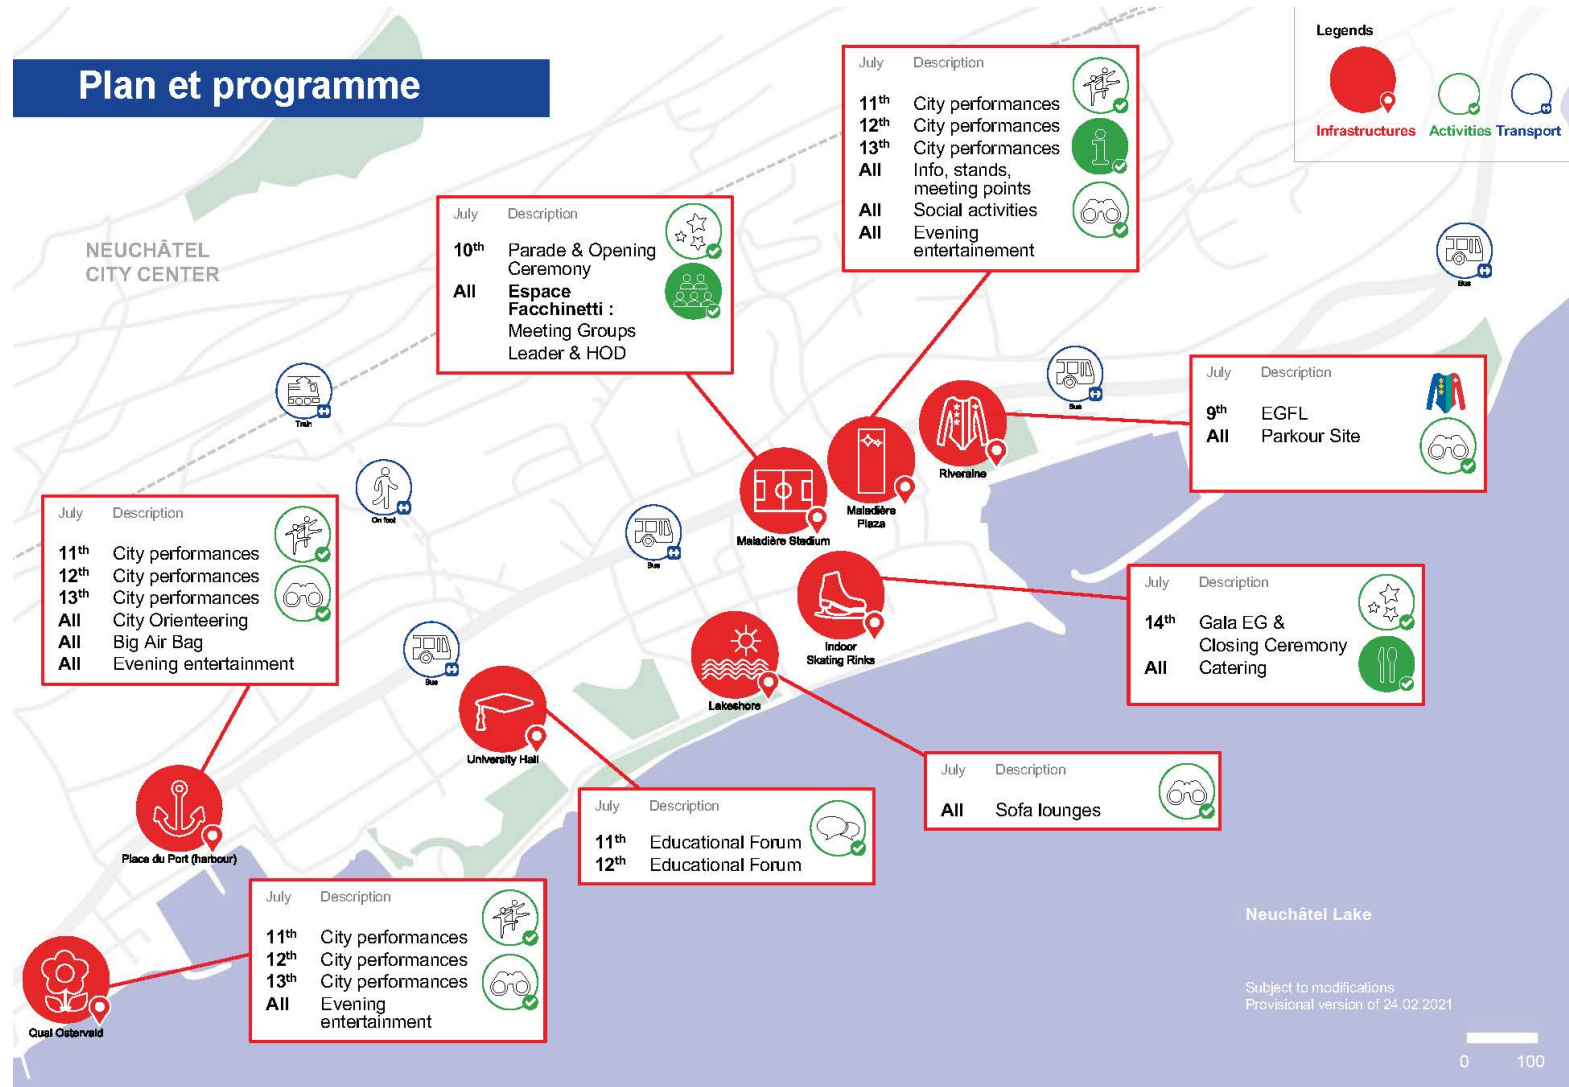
Plan et programme

Legends
Infrastructures Activities Transport

NEUCHÂTEL CITY CENTER

| July | Description |
|---|---|
| $11^{th}$ | City performances |
| $12^{th}$ | City performances |
| $13^{th}$ | City performances |
| All | Info, stands, meeting points |
| All | Social activities |
| All | Evening entertainement |

| July | Description |
|---|---|
| $10^{th}$ | Parade & Opening Ceremony |
| All | **Espace Facchinetti :** Meeting Groups Leader & HOD |

| July | Description |
|---|---|
| $9^{th}$ | EGFL |
| All | Parkour Site |

| July | Description |
|---|---|
| $11^{th}$ | City performances |
| $12^{th}$ | City performances |
| $13^{th}$ | City performances |
| All | City Orienteering |
| All | Big Air Bag |
| All | Evening entertainment |

| July | Description |
|---|---|
| $14^{th}$ | Gala EG & Closing Ceremony |
| All | Catering |

| July | Description |
|---|---|
| All | Sofa lounges |

| July | Description |
|---|---|
| $11^{th}$ | Educational Forum |
| $12^{th}$ | Educational Forum |

| July | Description |
|---|---|
| $11^{th}$ | City performances |
| $12^{th}$ | City performances |
| $13^{th}$ | City performances |
| All | Evening entertainment |

Train
On foot
Bus
Bus
Bus
Bus
Bus
Riveraine
Maladière Plaza
Maladière Stadium
Indoor Skating Rinks
Lakeshore
University Hall
Place du Port (harbour)
Quai Ostervald

Neuchâtel Lake

Subject to modifications
Provisional version of 24.02.2021

0 100